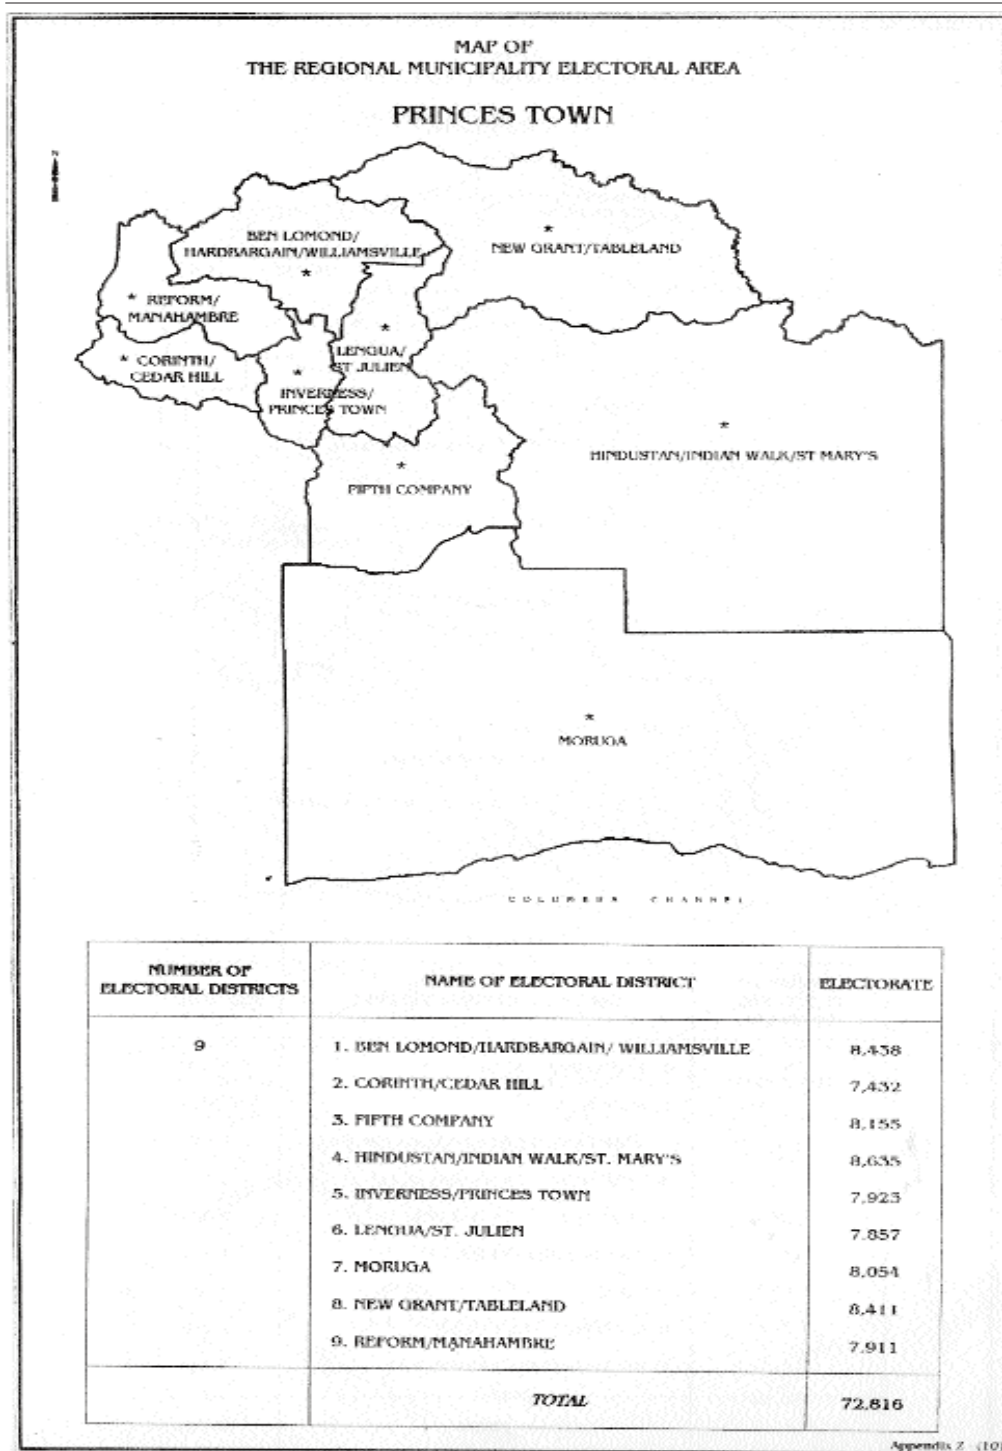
MAP OF
THE REGIONAL MUNICIPALITY ELECTORAL AREA

PRINCES TOWN

BEN LOMOND/ HARDBARGAIN/WILLIAMSVILLE

NEW GRANT/TABLELAND

REFORM/ MANAHAMBRE

CORINTH/ CEDAR HILL

LENGUA/ ST JULIEN

INVERNESS/ PRINCES TOWN

HINDUSTAN/INDIAN WALK/ST MARY'S

FIFTH COMPANY

MORUGA

COLUMBUS CHANNEL

| NUMBER OF ELECTORAL DISTRICTS | NAME OF ELECTORAL DISTRICT | ELECTORATE |
|---|---|---|
| 9 | 1. BEN LOMOND/HARDBARGAIN/ WILLIAMSVILLE | 8,438 |
| | 2. CORINTH/CEDAR HILL | 7,432 |
| | 3. FIFTH COMPANY | 8,155 |
| | 4. HINDUSTAN/INDIAN WALK/ST. MARY'S | 8,635 |
| | 5. INVERNESS/PRINCES TOWN | 7,923 |
| | 6. LENGUA/ST. JULIEN | 7,857 |
| | 7. MORUGA | 8,054 |
| | 8. NEW GRANT/TABLELAND | 8,411 |
| | 9. REFORM/MANAHAMBRE | 7,911 |
| | TOTAL | 72,816 |

Appendix Z (10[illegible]